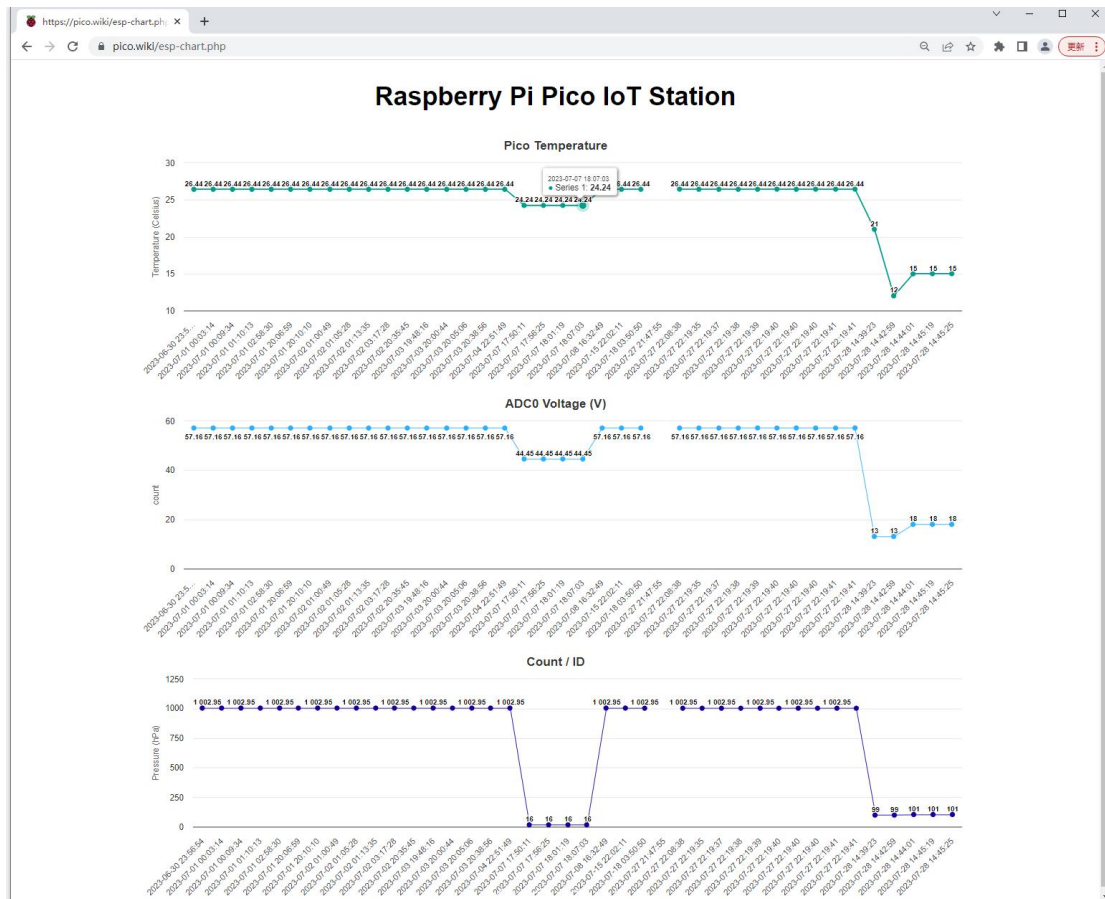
https://pico.wiki/esp-chart.php ×
+
pico.wiki/esp-chart.php
更新

Raspberry Pi Pico IoT Station

Pico Temperature

30
25
20
15
10
Temperature (Celsius)

26.44 26.44 26.44 26.44 26.44 26.44 26.44 26.44 26.44 26.44 26.44 26.44 26.44 26.44 26.44 26.44 26.44
2023-07-07 18:07:03
Series 1: 24.24
24.24 24.24 24.24 24.24 24.24 24
26.44 26.44
26.44 26.44 26.44 26.44 26.44 26.44 26.44 26.44 26.44 26.44
21
12
15 15 15

2023-06-30 23:5...
2023-07-01 00:03:14
2023-07-01 00:09:34
2023-07-01 01:10:13
2023-07-01 02:58:30
2023-07-01 20:06:59
2023-07-01 20:10:10
2023-07-02 01:00:49
2023-07-02 01:05:28
2023-07-02 01:13:35
2023-07-02 03:17:28
2023-07-02 20:35:45
2023-07-03 19:48:16
2023-07-03 20:00:44
2023-07-03 20:05:06
2023-07-03 20:38:56
2023-07-04 22:51:49
2023-07-07 17:50:11
2023-07-07 17:56:25
2023-07-07 18:01:19
2023-07-07 18:07:03
2023-07-08 16:32:49
2023-07-15 22:02:11
2023-07-18 03:50:50
2023-07-21 21:47:55
2023-07-27 22:08:38
2023-07-27 22:19:35
2023-07-27 22:19:37
2023-07-27 22:19:38
2023-07-27 22:19:39
2023-07-27 22:19:40
2023-07-27 22:19:40
2023-07-27 22:19:41
2023-07-27 22:19:41
2023-07-28 14:39:23
2023-07-28 14:42:59
2023-07-28 14:44:01
2023-07-28 14:45:19
2023-07-28 14:45:25

ADC0 Voltage (V)

60
40
20
0
count

57.16 57.16 57.16 57.16 57.16 57.16 57.16 57.16 57.16 57.16 57.16 57.16 57.16 57.16 57.16 57.16 57.16
44.45 44.45 44.45 44.45 44.45
57.16 57.16 57.16
57.16 57.16 57.16 57.16 57.16 57.16 57.16 57.16 57.16 57.16
13 13 18 18 18

2023-06-30 23:5...
2023-07-01 00:03:14
2023-07-01 00:09:34
2023-07-01 01:10:13
2023-07-01 02:58:30
2023-07-01 20:06:59
2023-07-01 20:10:10
2023-07-02 01:00:49
2023-07-02 01:05:28
2023-07-02 01:13:35
2023-07-02 03:17:28
2023-07-02 20:35:45
2023-07-03 19:48:16
2023-07-03 20:00:44
2023-07-03 20:05:06
2023-07-03 20:38:56
2023-07-04 22:51:49
2023-07-07 17:50:11
2023-07-07 17:56:25
2023-07-07 18:01:19
2023-07-07 18:07:03
2023-07-08 16:32:49
2023-07-15 22:02:11
2023-07-18 03:50:50
2023-07-21 21:47:55
2023-07-27 22:08:38
2023-07-27 22:19:35
2023-07-27 22:19:37
2023-07-27 22:19:38
2023-07-27 22:19:39
2023-07-27 22:19:40
2023-07-27 22:19:40
2023-07-27 22:19:41
2023-07-27 22:19:41
2023-07-28 14:39:23
2023-07-28 14:42:59
2023-07-28 14:44:01
2023-07-28 14:45:19
2023-07-28 14:45:25

Count / ID

1250
1000
750
500
250
0
Pressure (hPa)

1 002.95 1 002.95 1 002.95 1 002.95 1 002.95 1 002.95 1 002.95 1 002.95 1 002.95
16 16 16 16
1 002.95 1 002.95
1 002.95 1 002.95 1 002.95 1 002.95 1 002.95
99 99 101 101 101

2023-06-30 23:56:54
2023-07-01 00:03:14
2023-07-01 00:09:34
2023-07-01 01:10:13
2023-07-01 02:58:30
2023-07-01 20:06:59
2023-07-01 20:10:10
2023-07-02 01:00:49
2023-07-02 01:05:28
2023-07-02 01:13:35
2023-07-02 03:17:28
2023-07-02 20:35:45
2023-07-03 19:48:16
2023-07-03 20:00:44
2023-07-03 20:05:06
2023-07-03 20:38:56
2023-07-04 22:51:49
2023-07-07 17:50:11
2023-07-07 17:56:25
2023-07-07 18:01:19
2023-07-07 18:07:03
2023-07-08 16:32:49
2023-07-15 22:02:11
2023-07-18 03:50:50
2023-07-21 21:47:55
2023-07-27 22:08:38
2023-07-27 22:19:35
2023-07-27 22:19:37
2023-07-27 22:19:38
2023-07-27 22:19:39
2023-07-27 22:19:40
2023-07-27 22:19:40
2023-07-27 22:19:41
2023-07-27 22:19:41
2023-07-28 14:39:23
2023-07-28 14:42:59
2023-07-28 14:44:01
2023-07-28 14:45:19
2023-07-28 14:45:25